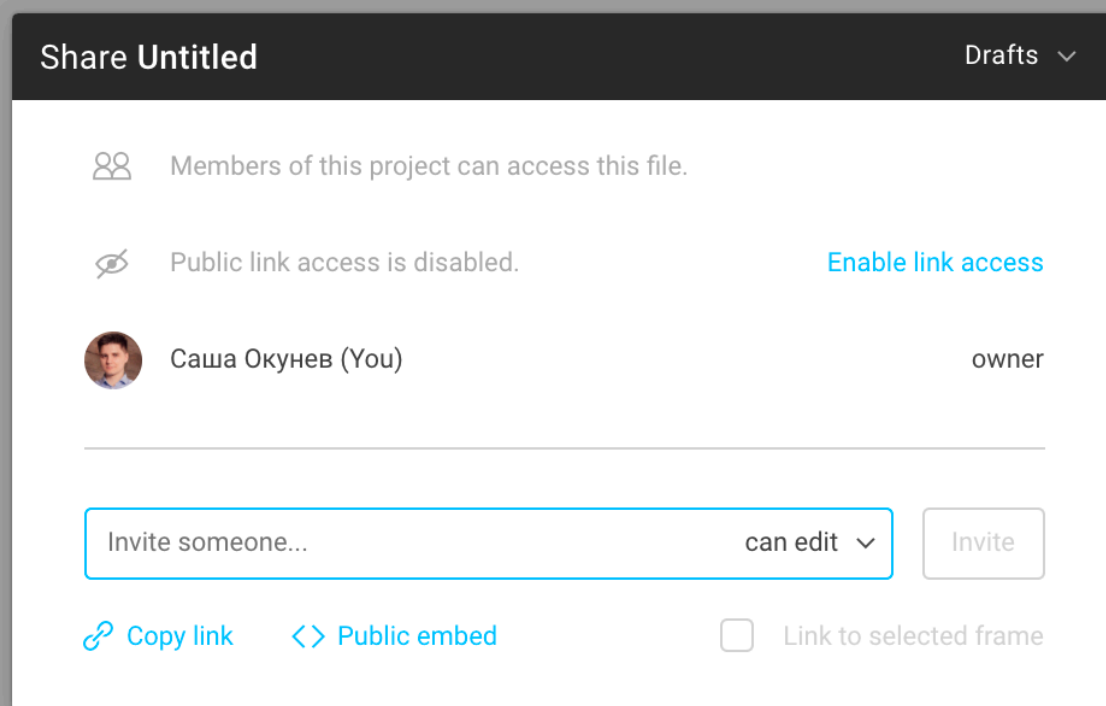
Share Untitled

Drafts

Members of this project can access this file.

Public link access is disabled.

Enable link access

Саша Окунев (You)

owner

Invite someone...

can edit

Invite

Copy link

Public embed

Link to selected frame